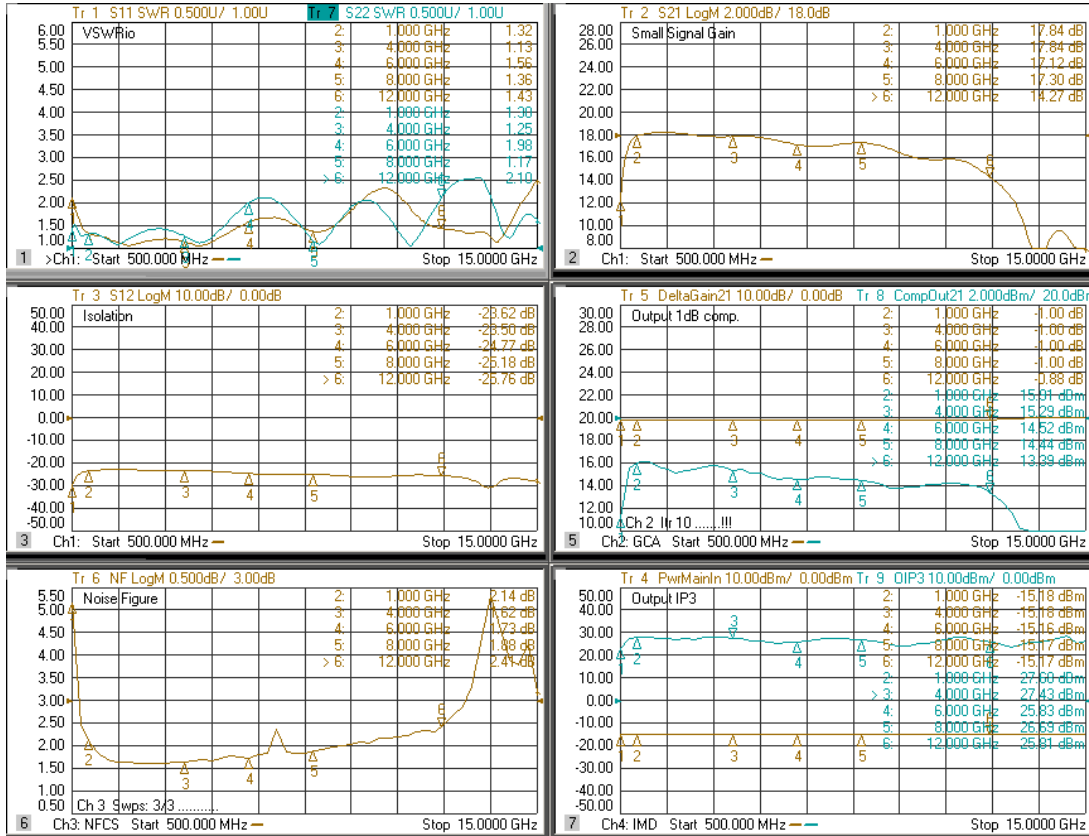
Tr 1 S11 SWR 0.500U/ 1.00U Tr 7 S22 SWR 0.500U/ 1.00U

VSWRio

| | | |
|---|---|---|
| 2: | 1.000 GHz | 1.32 |
| 3: | 4.000 GHz | 1.13 |
| 4: | 6.000 GHz | 1.56 |
| 5: | 8.000 GHz | 1.36 |
| 6: | 12.000 GHz | 1.43 |
| 2: | 1.000 GHz | 1.30 |
| 3: | 4.000 GHz | 1.25 |
| 4: | 6.000 GHz | 1.98 |
| 5: | 8.000 GHz | 1.17 |
| > 6: | 12.000 GHz | 2.10 |

6.00 5.50 5.00 4.50 4.00 3.50 3.00 2.50 2.00 1.50 1.00

1 >Ch1: Start 500.000 MHz Stop 15.0000 GHz

Tr 2 S21 LogM 2.000dB/ 18.0dB

Small Signal Gain

| | | |
|---|---|---|
| 2: | 1.000 GHz | 17.84 dB |
| 3: | 4.000 GHz | 17.84 dB |
| 4: | 6.000 GHz | 17.12 dB |
| 5: | 8.000 GHz | 17.30 dB |
| > 6: | 12.000 GHz | 14.27 dB |

28.00 26.00 24.00 22.00 20.00 18.00 16.00 14.00 12.00 10.00 8.00

2 Ch1: Start 500.000 MHz Stop 15.0000 GHz

Tr 3 S12 LogM 10.00dB/ 0.00dB

Isolation

| | | |
|---|---|---|
| 2: | 1.000 GHz | -23.62 dB |
| 3: | 4.000 GHz | -23.50 dB |
| 4: | 6.000 GHz | -24.77 dB |
| 5: | 8.000 GHz | -25.18 dB |
| > 6: | 12.000 GHz | -25.76 dB |

50.00 40.00 30.00 20.00 10.00 0.00 -10.00 -20.00 -30.00 -40.00 -50.00

3 Ch1: Start 500.000 MHz Stop 15.0000 GHz

Tr 5 DeltaGain21 10.00dB/ 0.00dB Tr 8 CompOut21 2.000dBm/ 20.0dBm

Output 1dB comp.

| | | |
|---|---|---|
| 2: | 1.000 GHz | -1.00 dB |
| 3: | 4.000 GHz | -1.00 dB |
| 4: | 6.000 GHz | -1.00 dB |
| 5: | 8.000 GHz | -1.00 dB |
| 6: | 12.000 GHz | -0.88 dB |
| 2: | 1.000 GHz | 15.01 dBm |
| 3: | 4.000 GHz | 15.29 dBm |
| 4: | 6.000 GHz | 14.52 dBm |
| 5: | 8.000 GHz | 14.44 dBm |
| > 6: | 12.000 GHz | 13.39 dBm |

30.00 28.00 26.00 24.00 22.00 20.00 18.00 16.00 14.00 12.00 10.00

Ch 2 Itr 10 .......!!!

5 Ch2: GCA Start 500.000 MHz Stop 15.0000 GHz

Tr 6 NF LogM 0.500dB/ 3.00dB

Noise Figure

| | | |
|---|---|---|
| 2: | 1.000 GHz | 2.14 dB |
| 3: | 4.000 GHz | 1.62 dB |
| 4: | 6.000 GHz | 1.73 dB |
| 5: | 8.000 GHz | 1.88 dB |
| > 6: | 12.000 GHz | 2.41 dB |

5.50 5.00 4.50 4.00 3.50 3.00 2.50 2.00 1.50 1.00 0.50

Ch 3 Swps: 3/3 ..........

6 Ch3: NFCS Start 500.000 MHz Stop 15.0000 GHz

Tr 4 PwrMainIn 10.00dBm/ 0.00dBm Tr 9 OIP3 10.00dBm/ 0.00dBm

Output IP3

| | | |
|---|---|---|
| 2: | 1.000 GHz | -15.18 dBm |
| 3: | 4.000 GHz | -15.18 dBm |
| 4: | 6.000 GHz | -15.16 dBm |
| 5: | 8.000 GHz | -15.17 dBm |
| 6: | 12.000 GHz | -15.17 dBm |
| 2: | 1.000 GHz | 27.00 dBm |
| > 3: | 4.000 GHz | 27.43 dBm |
| 4: | 6.000 GHz | 25.83 dBm |
| 5: | 8.000 GHz | 26.69 dBm |
| 6: | 12.000 GHz | 25.81 dBm |

50.00 40.00 30.00 20.00 10.00 0.00 -10.00 -20.00 -30.00 -40.00 -50.00

7 Ch4: IMD Start 500.000 MHz Stop 15.0000 GHz